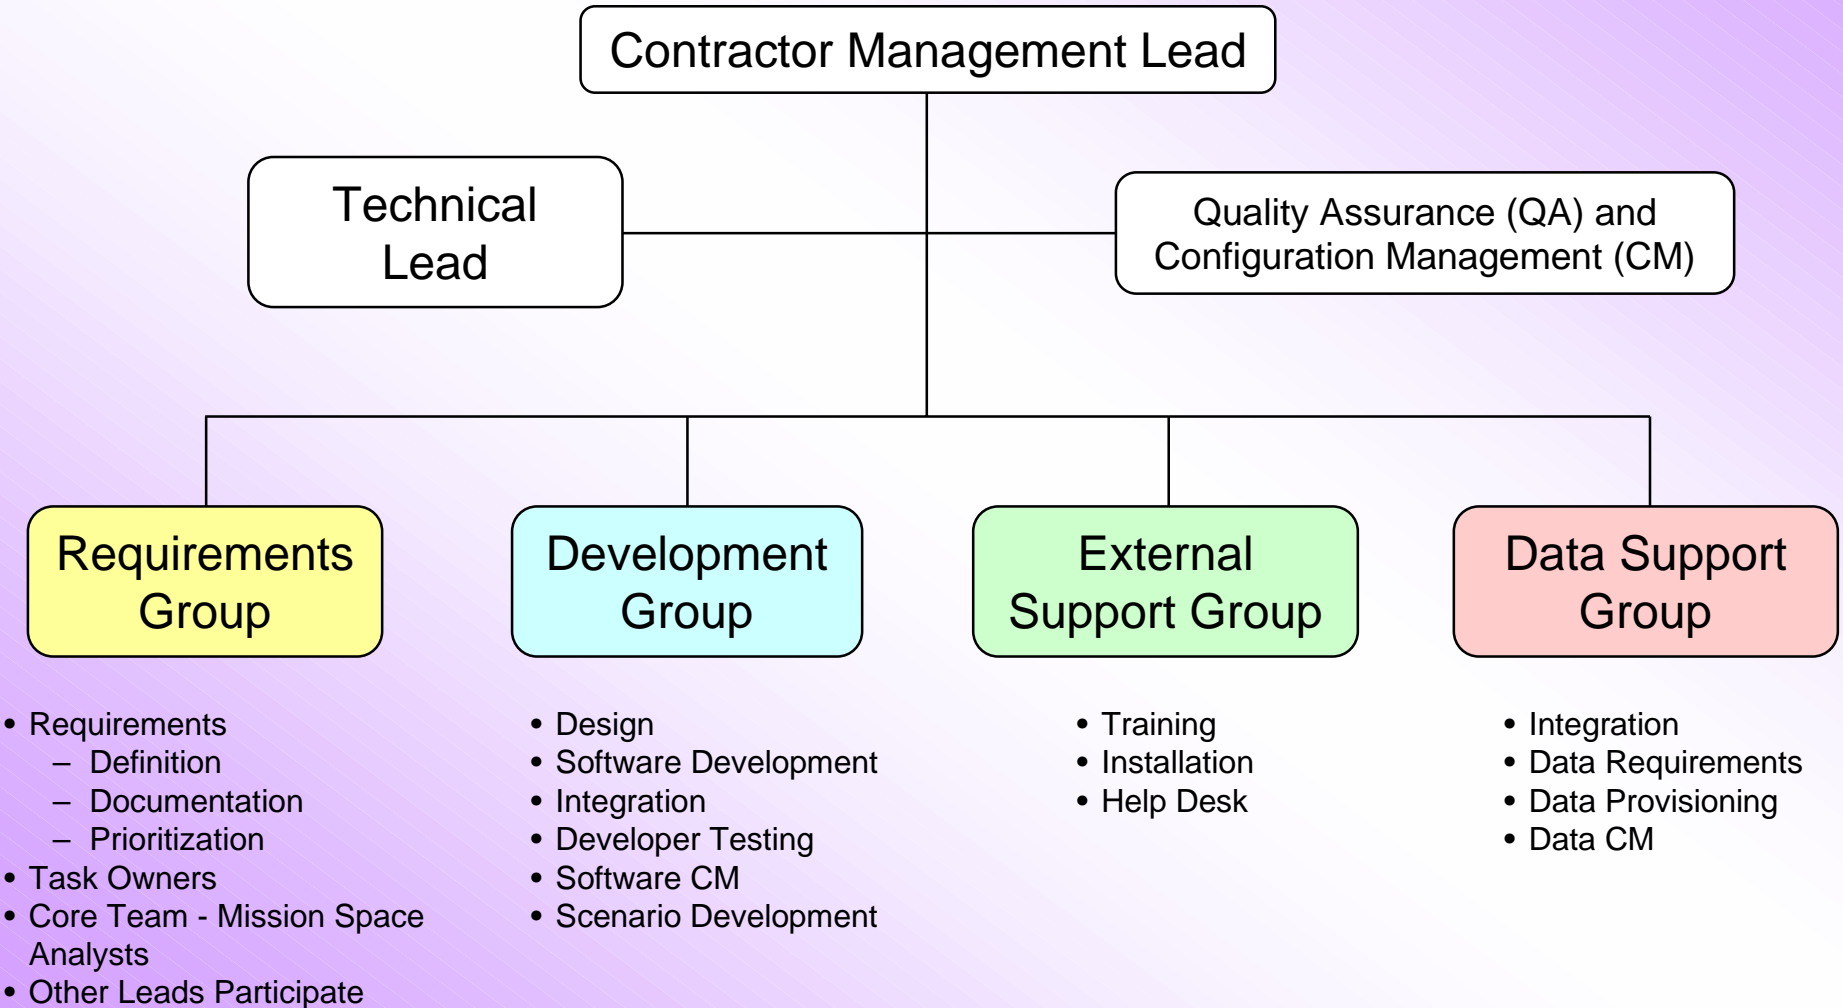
Contractor Management Lead

Technical Lead

Quality Assurance (QA) and Configuration Management (CM)

Requirements Group

- Requirements
  - Definition
  - Documentation
  - Prioritization
- Task Owners
- Core Team - Mission Space Analysts
- Other Leads Participate

Development Group

- Design
- Software Development
- Integration
- Developer Testing
- Software CM
- Scenario Development

External Support Group

- Training
- Installation
- Help Desk

Data Support Group

- Integration
- Data Requirements
- Data Provisioning
- Data CM